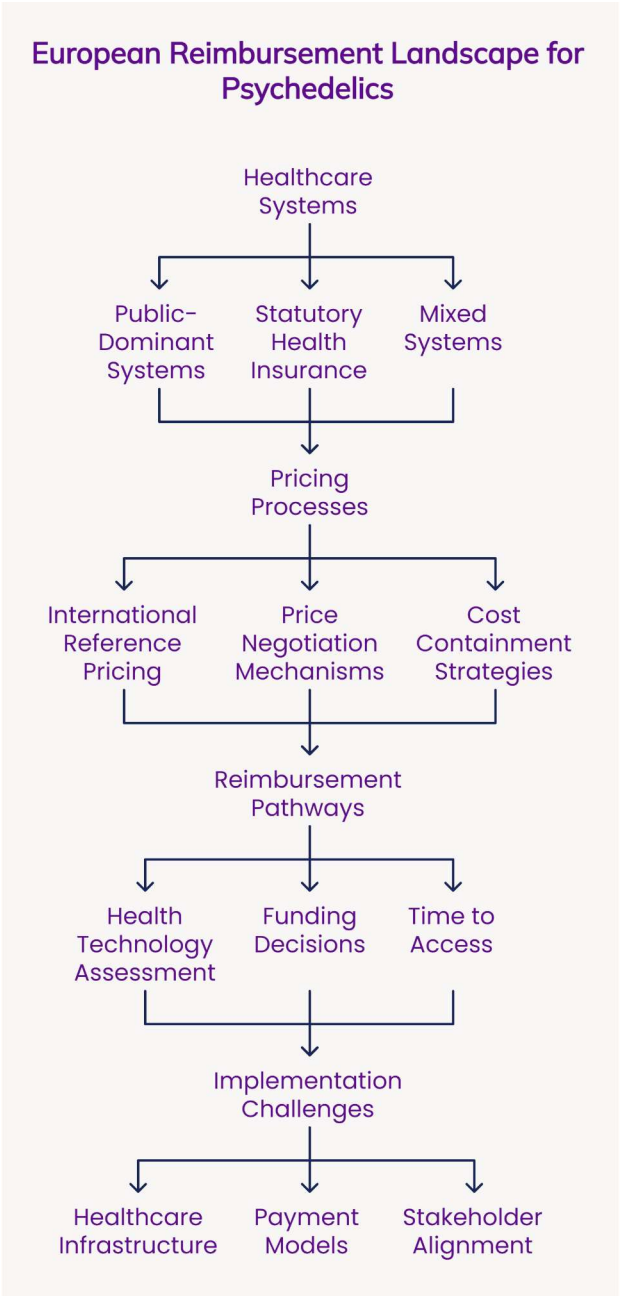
European Reimbursement Landscape for Psychedelics

Healthcare Systems

Public-Dominant Systems

Statutory Health Insurance

Mixed Systems

Pricing Processes

International Reference Pricing

Price Negotiation Mechanisms

Cost Containment Strategies

Reimbursement Pathways

Health Technology Assessment

Funding Decisions

Time to Access

Implementation Challenges

Healthcare Infrastructure

Payment Models

Stakeholder Alignment